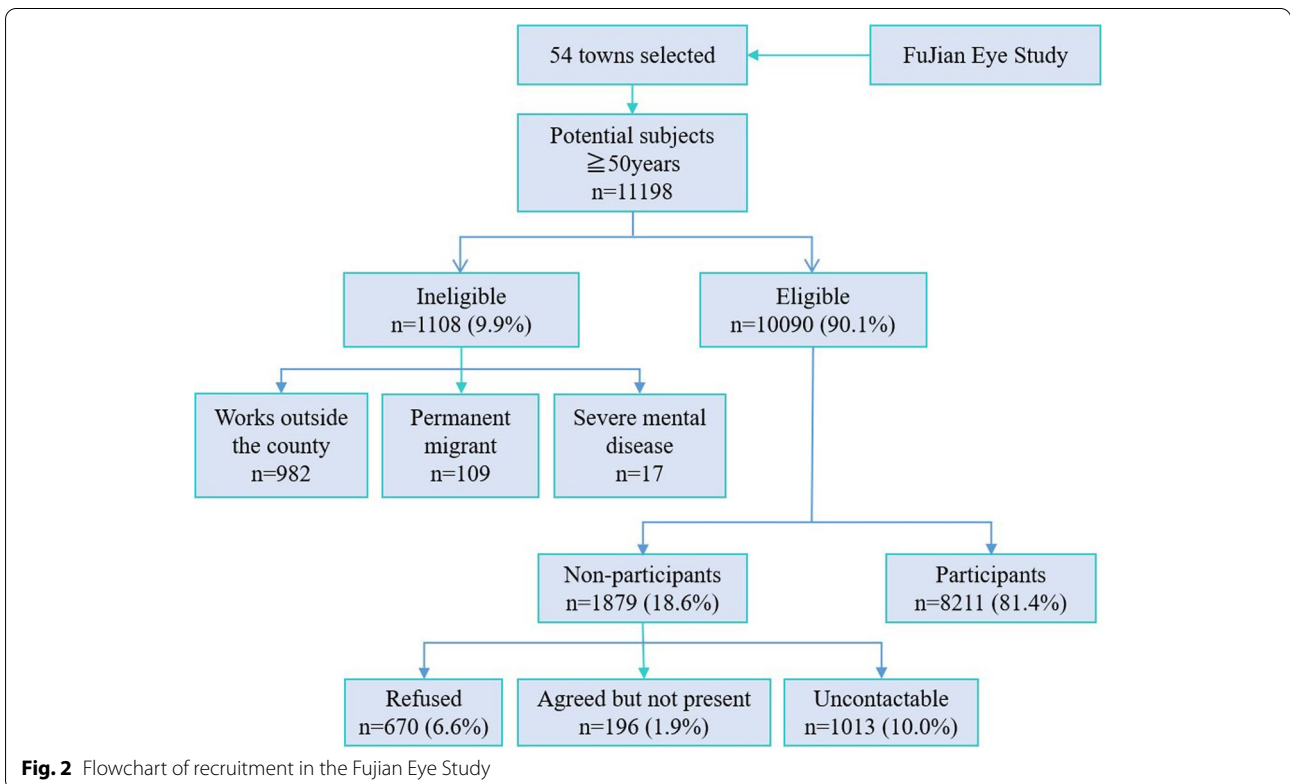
54 towns selected

FuJian Eye Study

Potential subjects
≧50years
n=11198

Ineligible
n=1108 (9.9%)

Eligible
n=10090 (90.1%)

Works outside the county
n=982

Permanent migrant
n=109

Severe mental disease
n=17

Non-participants
n=1879 (18.6%)

Participants
n=8211 (81.4%)

Refused
n=670 (6.6%)

Agreed but not present
n=196 (1.9%)

Uncontactable
n=1013 (10.0%)

**Fig. 2** Flowchart of recruitment in the Fujian Eye Study